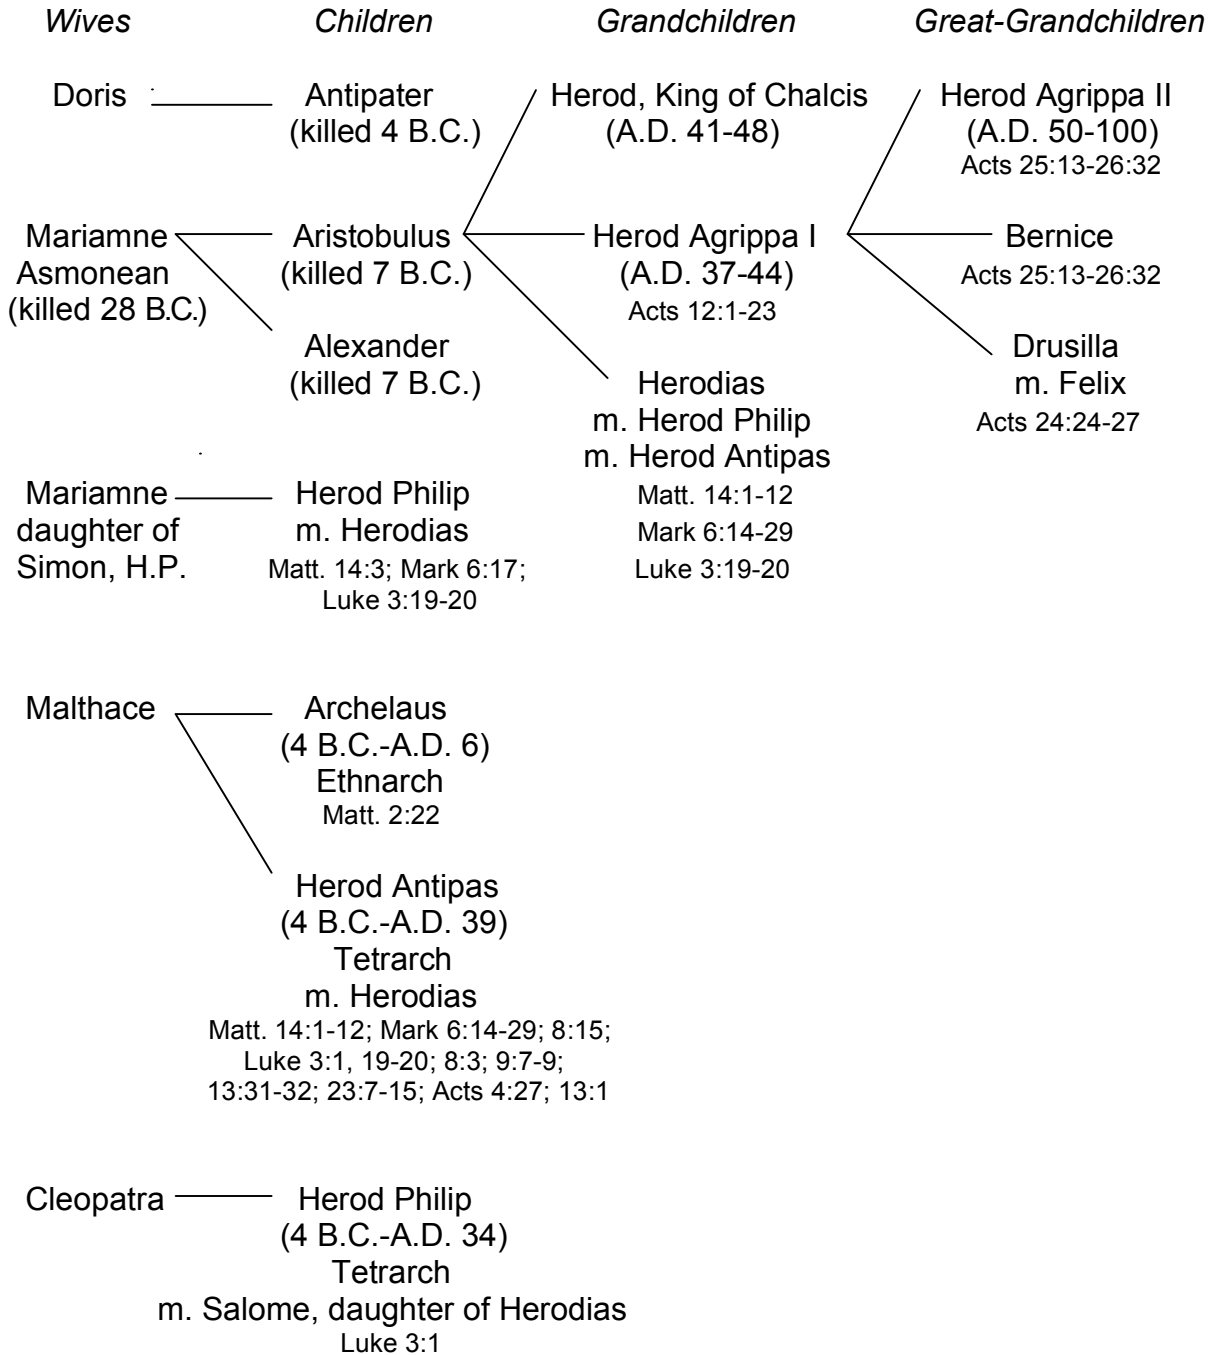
Wives | Children | Grandchildren | Great-Grandchildren

Doris
Antipater (killed 4 B.C.)
Herod, King of Chalcis (A.D. 41-48)
Herod Agrippa II (A.D. 50-100) Acts 25:13-26:32

Mariamne Asmonean (killed 28 B.C.)
Aristobulus (killed 7 B.C.)
Herod Agrippa I (A.D. 37-44) Acts 12:1-23
Bernice Acts 25:13-26:32

Alexander (killed 7 B.C.)
Herodias m. Herod Philip m. Herod Antipas Matt. 14:1-12 Mark 6:14-29 Luke 3:19-20
Drusilla m. Felix Acts 24:24-27

Mariamne daughter of Simon, H.P.
Herod Philip m. Herodias Matt. 14:3; Mark 6:17; Luke 3:19-20

Malthace
Archelaus (4 B.C.-A.D. 6) Ethnarch Matt. 2:22

Herod Antipas (4 B.C.-A.D. 39) Tetrarch m. Herodias Matt. 14:1-12; Mark 6:14-29; 8:15; Luke 3:1, 19-20; 8:3; 9:7-9; 13:31-32; 23:7-15; Acts 4:27; 13:1

Cleopatra
Herod Philip (4 B.C.-A.D. 34) Tetrarch m. Salome, daughter of Herodias Luke 3:1